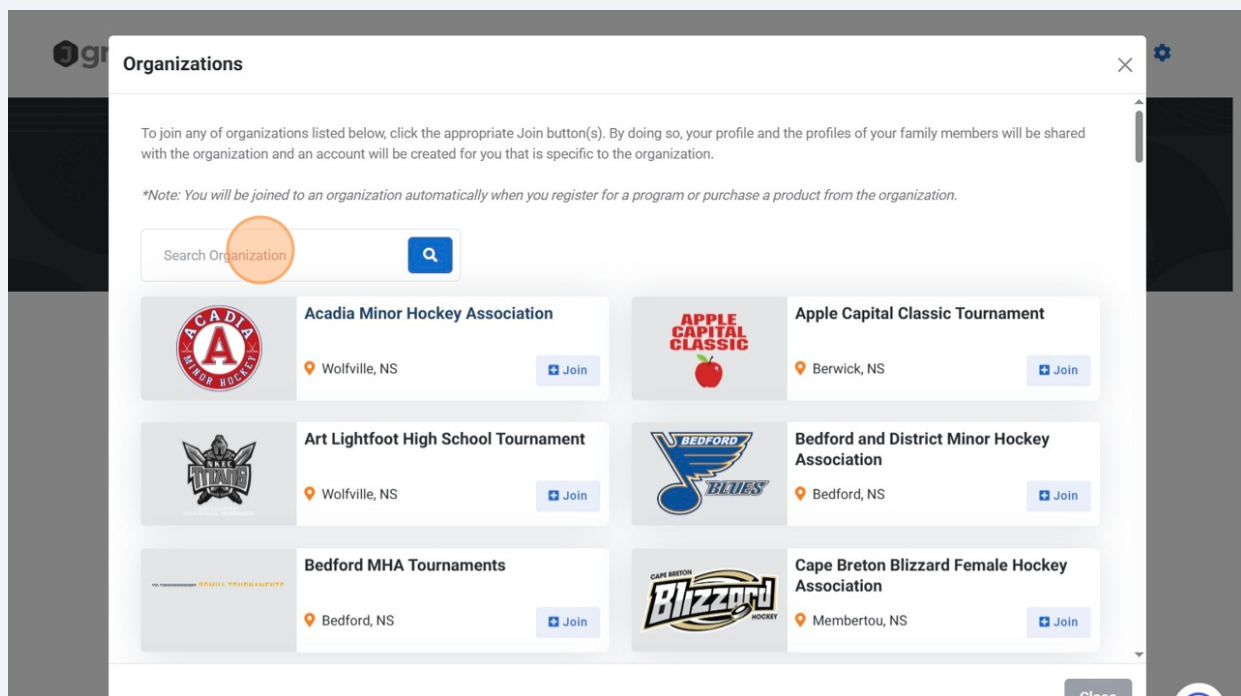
Organizations

To join any of organizations listed below, click the appropriate Join button(s). By doing so, your profile and the profiles of your family members will be shared with the organization and an account will be created for you that is specific to the organization.

*Note: You will be joined to an organization automatically when you register for a program or purchase a product from the organization.

Search Organization

ACADIA A MINOR HOCKEY

Acadia Minor Hockey Association

Wolfville, NS

Join

APPLE CAPITAL CLASSIC

Apple Capital Classic Tournament

Berwick, NS

Join

TITANS

Art Lightfoot High School Tournament

Wolfville, NS

Join

BEDFORD BLUES

Bedford and District Minor Hockey Association

Bedford, NS

Join

Bedford MHA Tournaments

Bedford, NS

Join

CAPE BRETON Blizzard HOCKEY

Cape Breton Blizzard Female Hockey Association

Membertou, NS

Join

Close